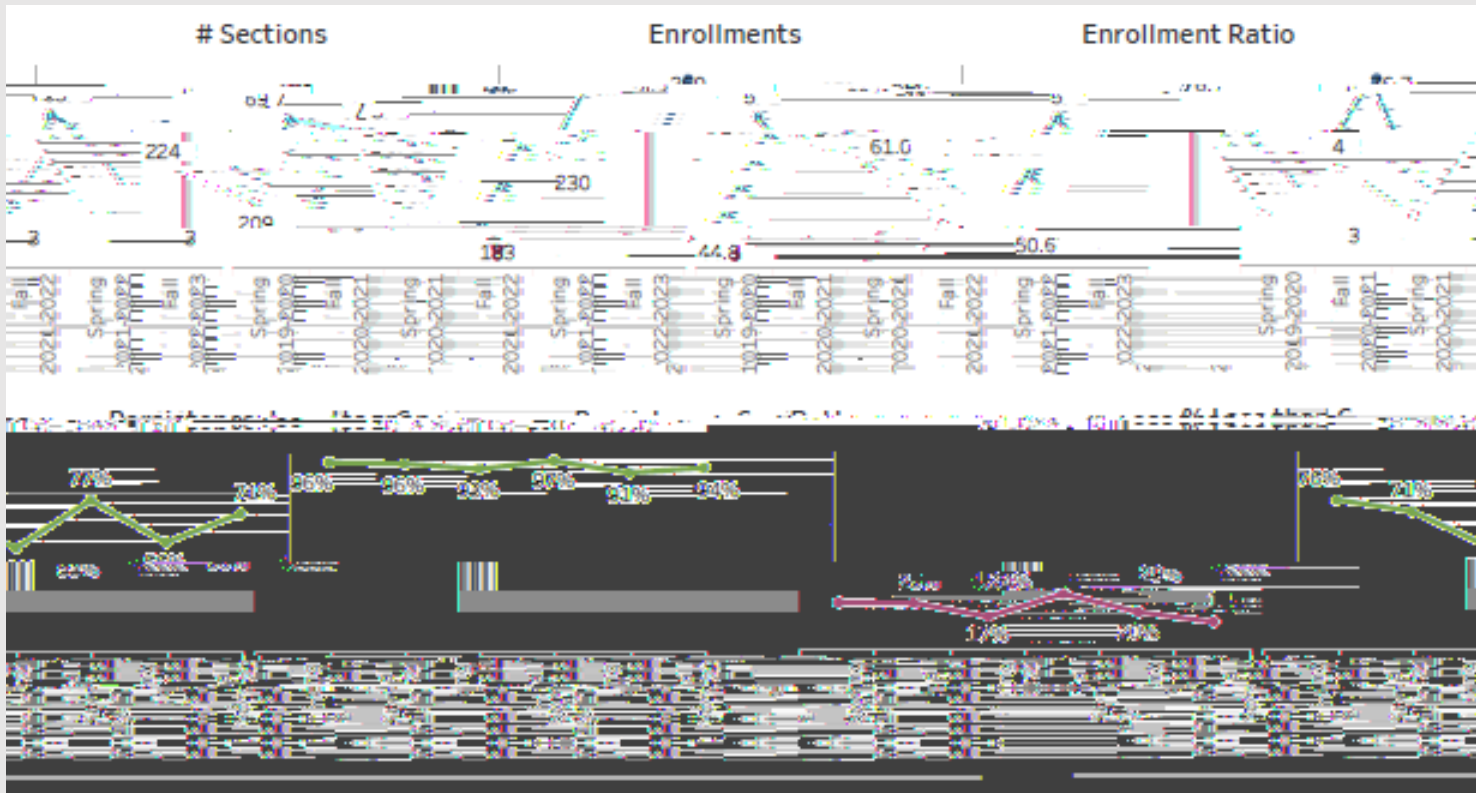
# Sections

Enrollments

Enrollment Ratio

224

209

230

183

61.0

44.8

50.6

4

3

3

3

Fall 2021-2022

Spring 2021-2022

Fall 2022-2023

Spring 2019-2020

Fall 2020-2021

Spring 2020-2021

Fall 2021-2022

Spring 2021-2022

Fall 2022-2023

Spring 2019-2020

Fall 2020-2021

Spring 2020-2021

Fall 2021-2022

Spring 2021-2022

Fall 2022-2023

Spring 2019-2020

Fall 2020-2021

Spring 2020-2021

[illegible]

77%

71%

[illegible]

96%

96%

93%

96%

91%

94%

17%

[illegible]

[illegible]

76%

71%